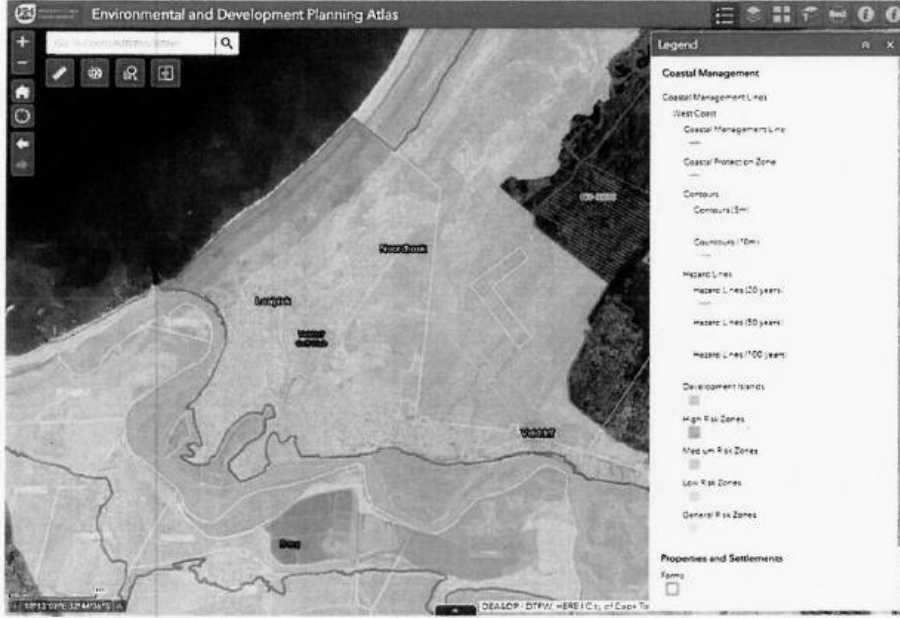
Environmental and Development Planning Atlas

Go to Coord/Address/Erf

Legend

Coastal Management

Coastal Management Lines
West Coast
Coastal Management Line
Coastal Protection Zone
Contours
Contours (5m)
Contours (10m)
Hazard Lines
Hazard Lines (20 years)
Hazard Lines (50 years)
Hazard Lines (100 years)
Development Islands
High Risk Zones
Medium Risk Zones
Low Risk Zones
General Risk Zones

Properties and Settlements
Farms

Noordhoek
Langvlei
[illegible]
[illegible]
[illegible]

DEA&DP | DTPW, WERE | City of Cape To

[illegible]